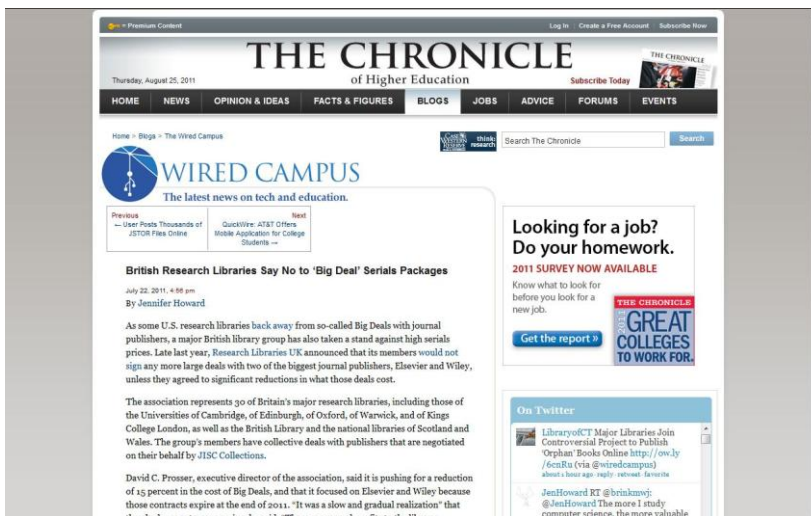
Premium Content

Log In Create a Free Account Subscribe Now

THE CHRONICLE
of Higher Education

Thursday, August 25, 2011

Subscribe Today

THE CHRONICLE

HOME NEWS OPINION & IDEAS FACTS & FIGURES BLOGS JOBS ADVICE FORUMS EVENTS

Home > Blogs > The Wired Campus

think: research

Search The Chronicle

Search

WIRED CAMPUS

The latest news on tech and education.

Previous
← User Posts Thousands of JSTOR Files Online

Next
QuickWire: AT&T Offers Mobile Application for College Students →

British Research Libraries Say No to 'Big Deal' Serials Packages

July 22, 2011, 4:56 pm

By Jennifer Howard

As some U.S. research libraries back away from so-called Big Deals with journal publishers, a major British library group has also taken a stand against high serials prices. Late last year, Research Libraries UK announced that its members would not sign any more large deals with two of the biggest journal publishers, Elsevier and Wiley, unless they agreed to significant reductions in what those deals cost.

The association represents 30 of Britain's major research libraries, including those of the Universities of Cambridge, of Edinburgh, of Oxford, of Warwick, and of Kings College London, as well as the British Library and the national libraries of Scotland and Wales. The group's members have collective deals with publishers that are negotiated on their behalf by JISC Collections.

David C. Prosser, executive director of the association, said it is pushing for a reduction of 15 percent in the cost of Big Deals, and that it focused on Elsevier and Wiley because those contracts expire at the end of 2011. "It was a slow and gradual realization" that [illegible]

Looking for a job?
Do your homework.

2011 SURVEY NOW AVAILABLE

Know what to look for before you look for a new job.

Get the report »

THE CHRONICLE
2011
GREAT COLLEGES TO WORK FOR.

On Twitter

LibraryofCT Major Libraries Join Controversial Project to Publish 'Orphan' Books Online http://ow.ly/6cnRu (via @wiredcampus)
about 4 hours ago · reply · retweet · favorite

JenHoward RT @brinkmwj: @JenHoward The more I study computer science, the more valuable